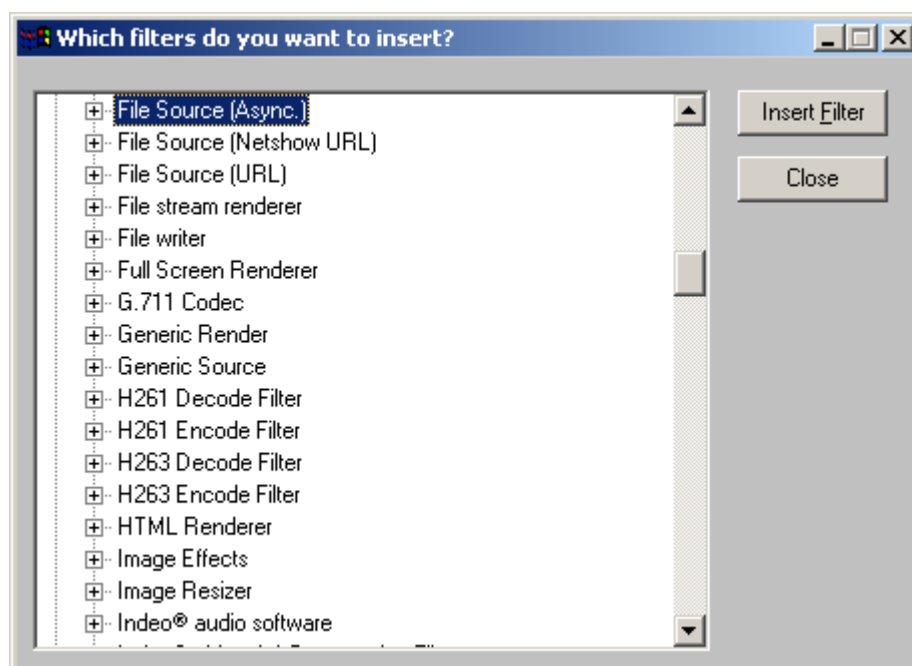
Which filters do you want to insert?

File Source (Async.)
File Source (Netshow URL)
File Source (URL)
File stream renderer
File writer
Full Screen Renderer
G.711 Codec
Generic Render
Generic Source
H261 Decode Filter
H261 Encode Filter
H263 Decode Filter
H263 Encode Filter
HTML Renderer
Image Effects
Image Resizer
Indeo® audio software
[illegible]

Insert Filter
Close